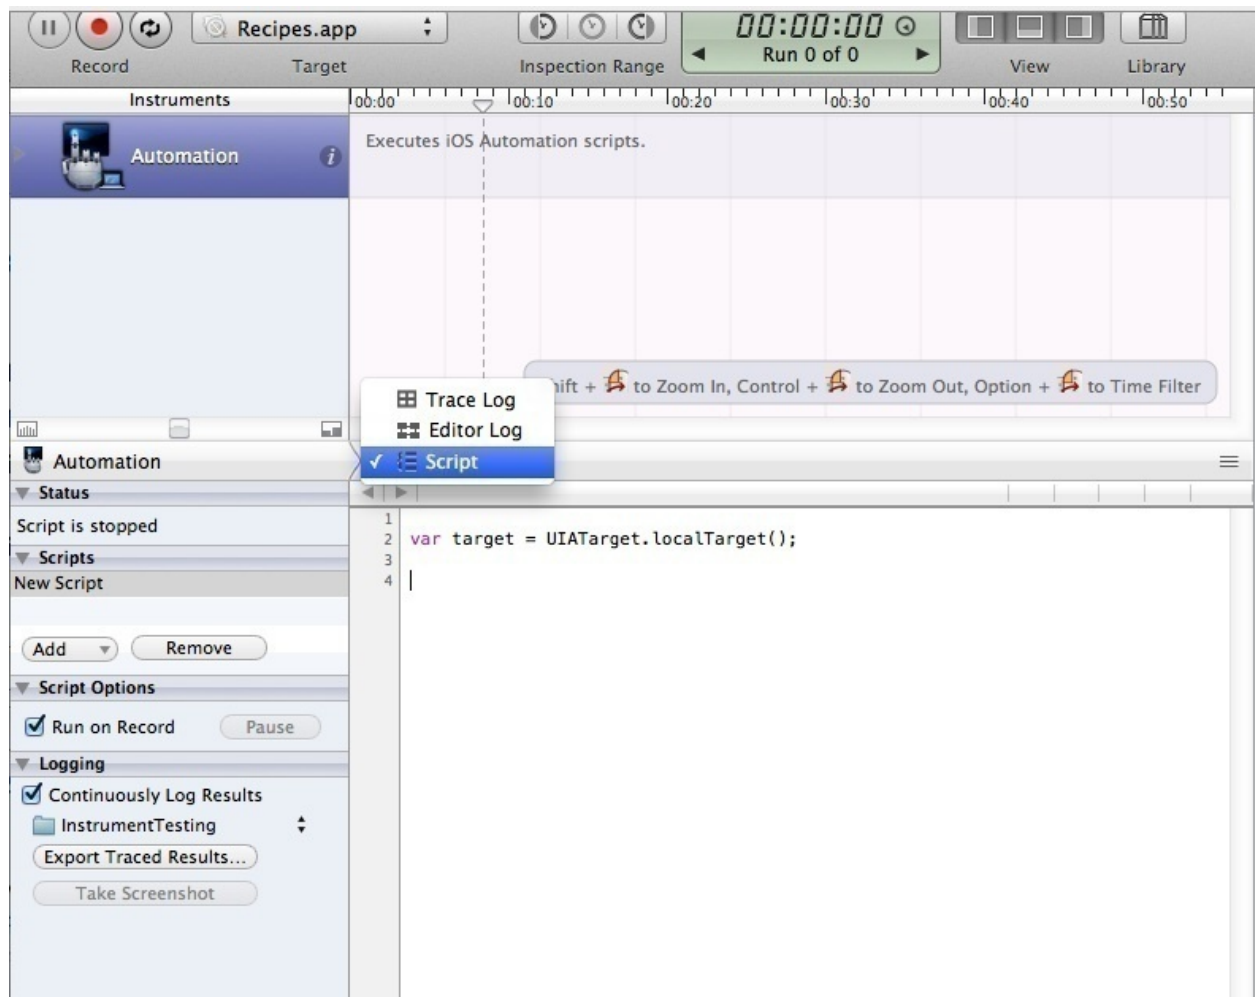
Recipes.app

Record Target Inspection Range

00:00:00

Run 0 of 0

View Library

Instruments 00:00 00:10 00:20 00:30 00:40 00:50

Automation

Executes iOS Automation scripts.

hift + to Zoom In, Control + to Zoom Out, Option + to Time Filter

Trace Log
Editor Log
✓ Script

Automation

Status

Script is stopped

Scripts

New Script

Add Remove

Script Options

Run on Record Pause

Logging

Continuously Log Results

InstrumentTesting

Export Traced Results...

Take Screenshot

1
2 var target = UIATarget.localTarget();
3
4